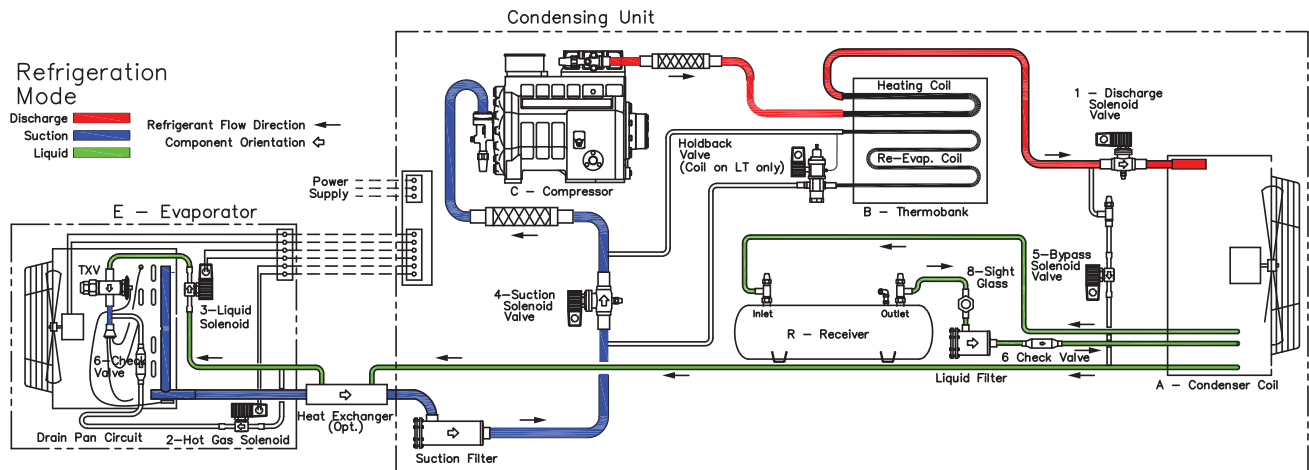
Condensing Unit

Refrigeration Mode
Discharge
Suction
Liquid

Refrigerant Flow Direction
Component Orientation

Heating Coil
1 – Discharge Solenoid Valve
Holdback Valve (Coil on LT only)
Re-Evap. Coil
C – Compressor
B – Thermobank
Power Supply
E – Evaporator
TXV
3-Liquid Solenoid
6-Check Valve
4-Suction Solenoid Valve
5-Bypass Solenoid Valve
8-Sight Glass
Inlet
Outlet
R – Receiver
6 Check Valve
Liquid Filter
A – Condenser Coil
Heat Exchanger (Opt.)
Drain Pan Circuit
2-Hot Gas Solenoid
Suction Filter